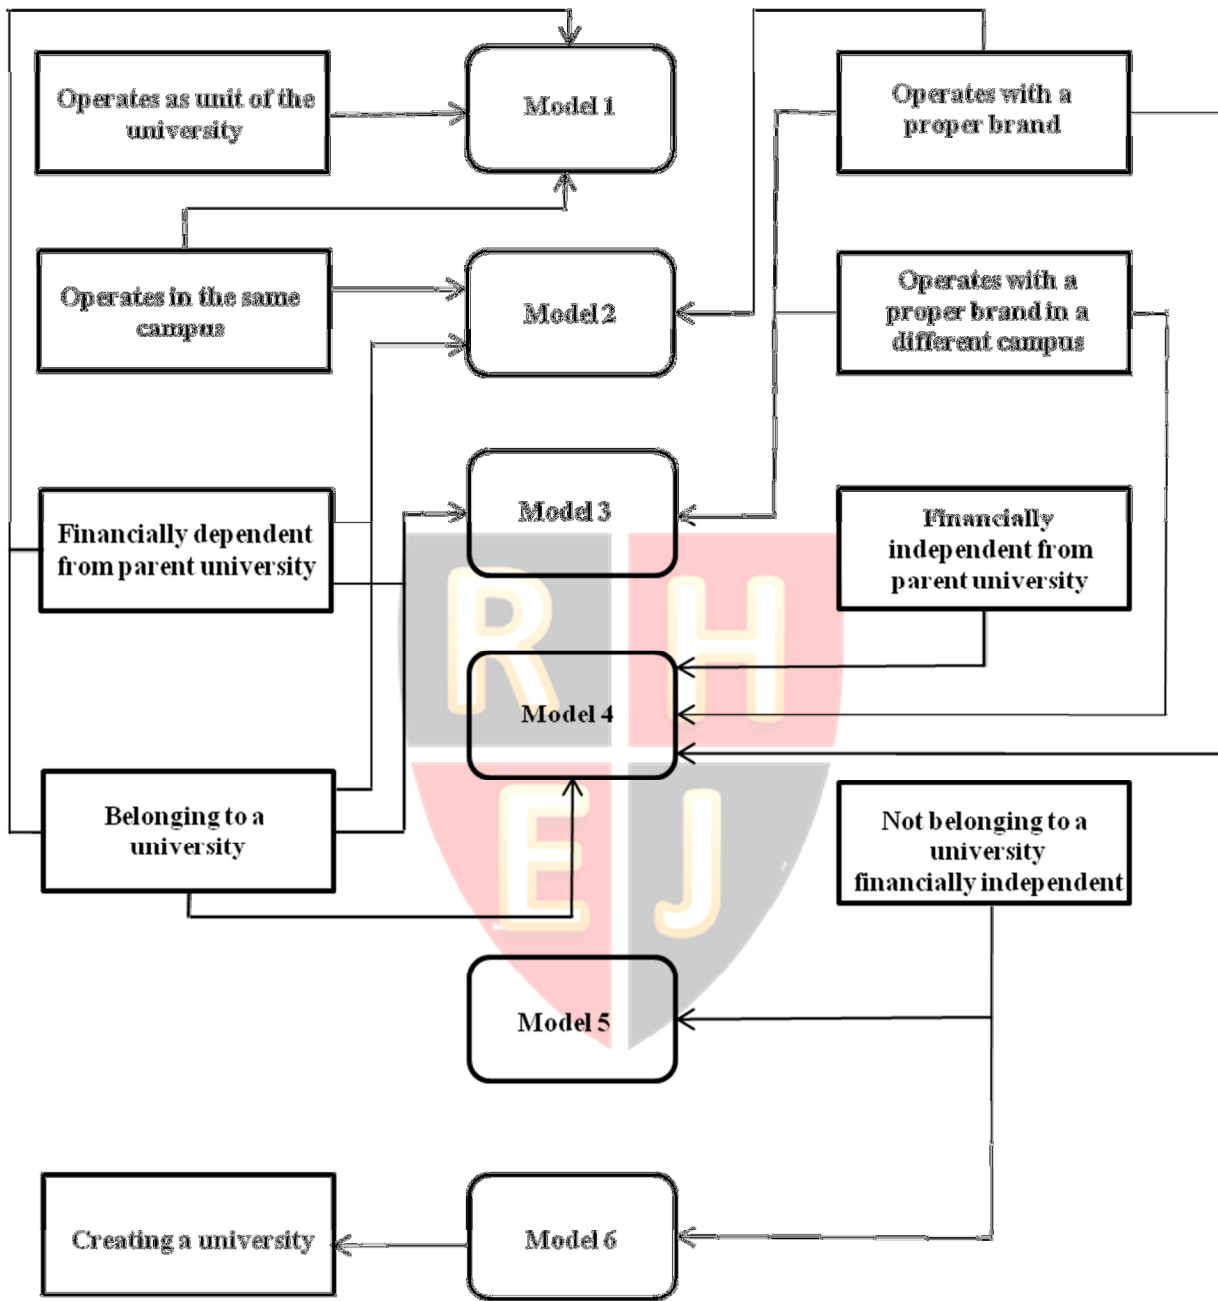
Operates as unit of the university

Model 1

Operates with a proper brand

Operates in the same campus

Model 2

Operates with a proper brand in a different campus

Model 3

Financially dependent from parent university

Financially independent from parent university

R H E J

Model 4

Belonging to a university

Not belonging to a university financially independent

Model 5

Creating a university

Model 6